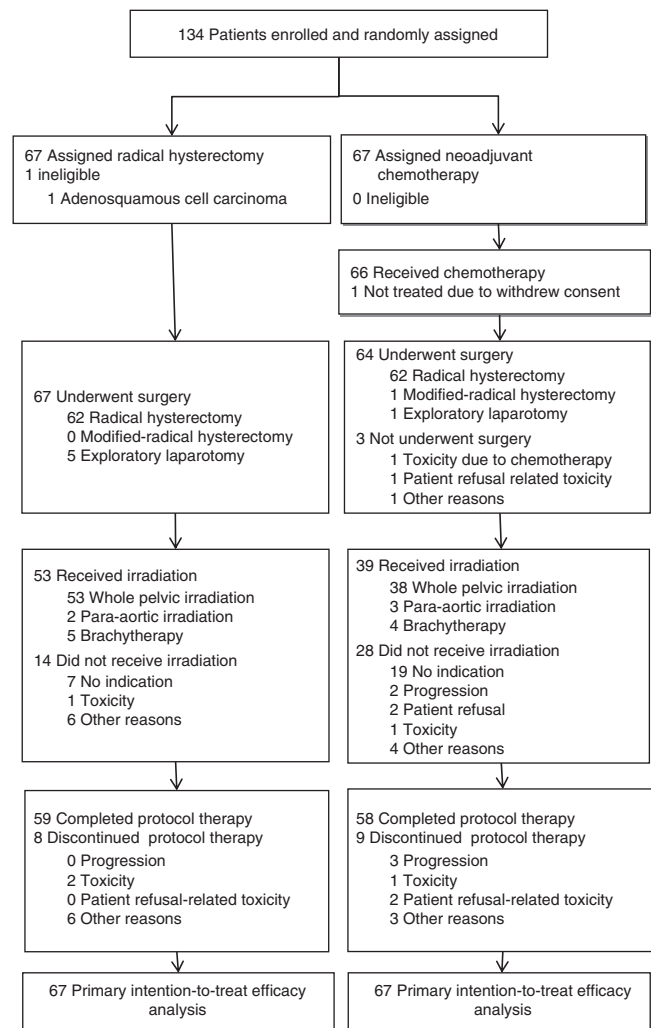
134 Patients enrolled and randomly assigned

67 Assigned radical hysterectomy
1 ineligible
1 Adenosquamous cell carcinoma

67 Underwent surgery
62 Radical hysterectomy
0 Modified-radical hysterectomy
5 Exploratory laparotomy

53 Received irradiation
53 Whole pelvic irradiation
2 Para-aortic irradiation
5 Brachytherapy
14 Did not receive irradiation
7 No indication
1 Toxicity
6 Other reasons

59 Completed protocol therapy
8 Discontinued protocol therapy
0 Progression
2 Toxicity
0 Patient refusal-related toxicity
6 Other reasons

67 Primary intention-to-treat efficacy analysis

67 Assigned neoadjuvant chemotherapy
0 Ineligible

66 Received chemotherapy
1 Not treated due to withdrew consent

64 Underwent surgery
62 Radical hysterectomy
1 Modified-radical hysterectomy
1 Exploratory laparotomy
3 Not underwent surgery
1 Toxicity due to chemotherapy
1 Patient refusal related toxicity
1 Other reasons

39 Received irradiation
38 Whole pelvic irradiation
3 Para-aortic irradiation
4 Brachytherapy
28 Did not receive irradiation
19 No indication
2 Progression
2 Patient refusal
1 Toxicity
4 Other reasons

58 Completed protocol therapy
9 Discontinued protocol therapy
3 Progression
1 Toxicity
2 Patient refusal-related toxicity
3 Other reasons

67 Primary intention-to-treat efficacy analysis